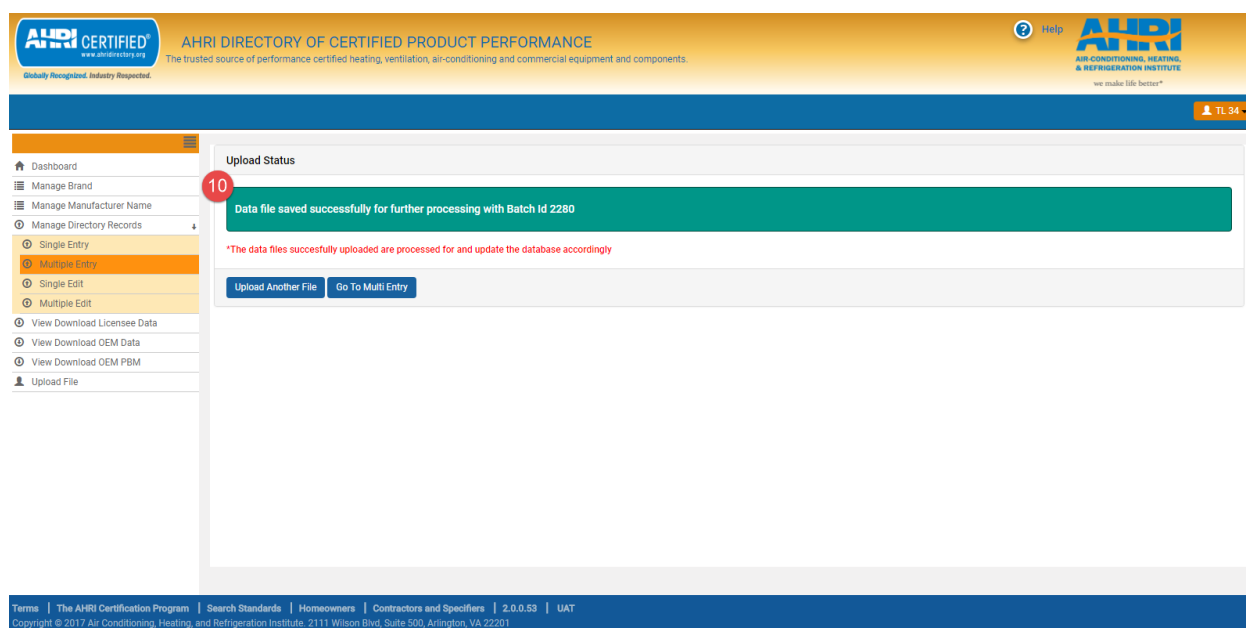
AHRI CERTIFIED®
www.ahridirectory.org
Globally Recognized. Industry Respected.

AHRI DIRECTORY OF CERTIFIED PRODUCT PERFORMANCE
The trusted source of performance certified heating, ventilation, air-conditioning and commercial equipment and components.

Help

AHRI
AIR-CONDITIONING, HEATING, & REFRIGERATION INSTITUTE
we make life better®

TL 34

Dashboard
Manage Brand
Manage Manufacturer Name
Manage Directory Records
Single Entry
Multiple Entry
Single Edit
Multiple Edit
View Download Licensee Data
View Download OEM Data
View Download OEM PBM
Upload File

Upload Status

10

Data file saved successfully for further processing with Batch Id 2280

*The data files succesfully uploaded are processed for and update the database accordingly

Upload Another File
Go To Multi Entry

Terms | The AHRI Certification Program | Search Standards | Homeowners | Contractors and Specifiers | 2.0.0.53 | UAT
Copyright © 2017 Air Conditioning, Heating, and Refrigeration Institute. 2111 Wilson Blvd, Suite 500, Arlington, VA 22201